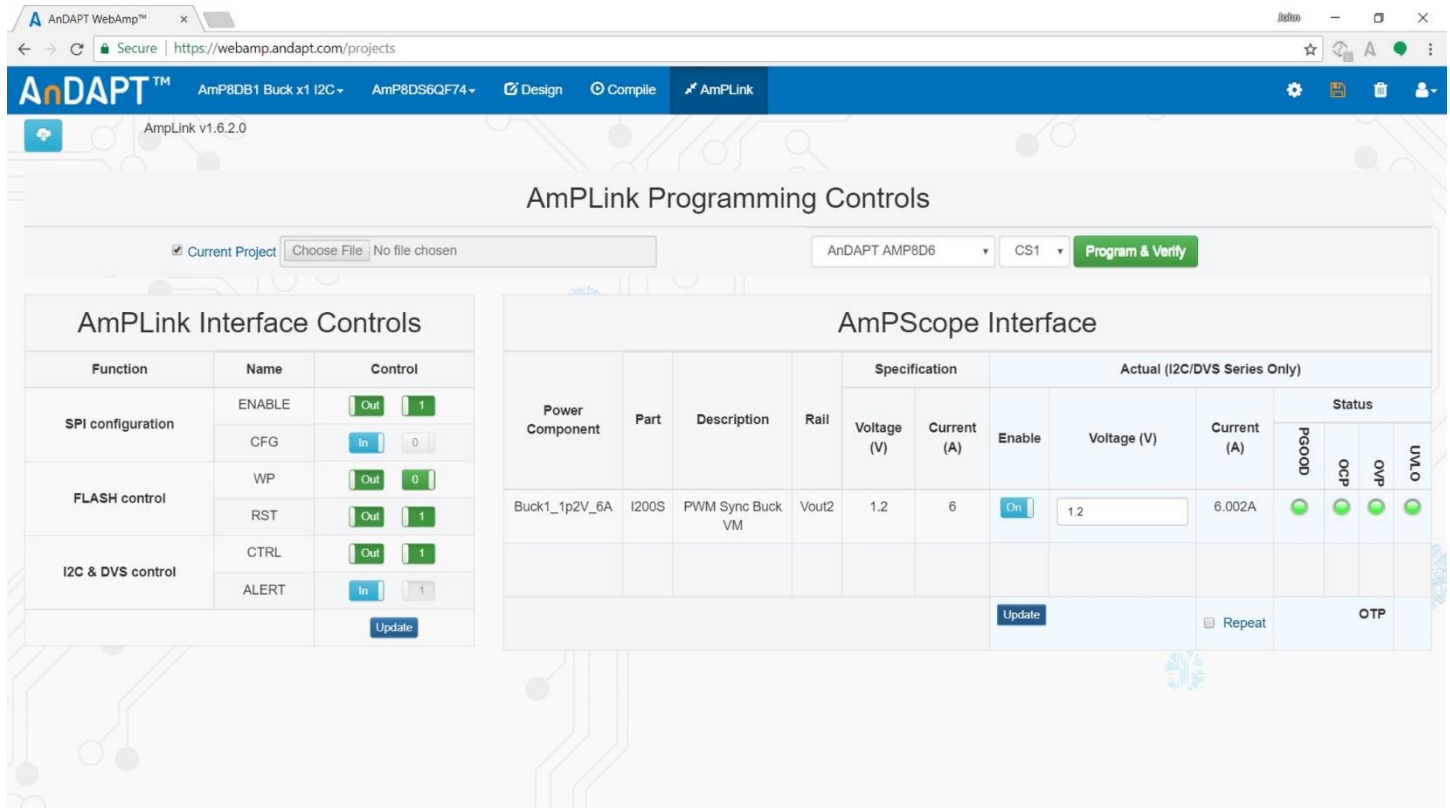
AnDAPT WebAmp™ ×

John

Secure | https://webamp.andapt.com/projects

AnDAPT™ AmP8DB1 Buck x1 I2C AmP8DS6QF74 Design Compile AmPLink

AmpLink v1.6.2.0

AmPLink Programming Controls

Current Project Choose File No file chosen

AnDAPT AMP8D6 CS1 Program & Verify

AmPLink Interface Controls

| Function | Name | Control |
|---|---|---|
| SPI configuration | ENABLE | Out 1 |
| | CFG | In 0 |
| FLASH control | WP | Out 0 |
| | RST | Out 1 |
| I2C & DVS control | CTRL | Out 1 |
| | ALERT | In 1 |
| | | Update |

AmPScope Interface

| Power Component | Part | Description | Rail | Specification Voltage (V) | Specification Current (A) | Actual (I2C/DVS Series Only) Enable | Voltage (V) | Current (A) | Status PGOOD | OCP | OVP | UVLO |
|---|---|---|---|---|---|---|---|---|---|---|---|---|
| Buck1_1p2V_6A | I200S | PWM Sync Buck VM | Vout2 | 1.2 | 6 | On | 1.2 | 6.002A | | | | |
| | | | | | | Update | | Repeat | OTP | | | |